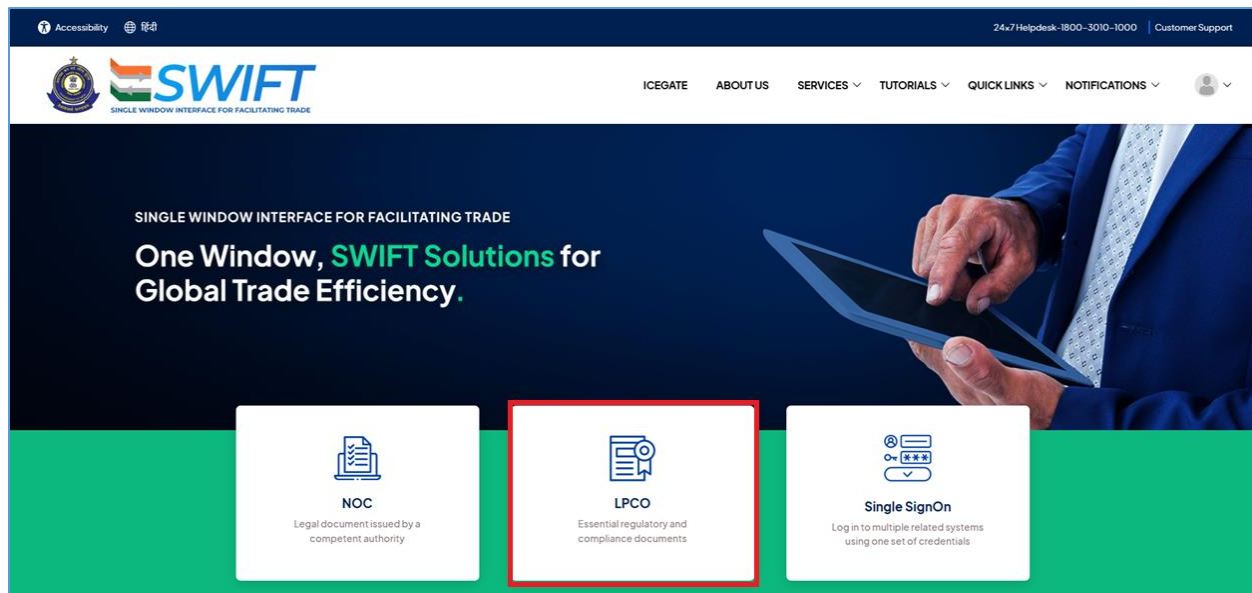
Accessibility हिंदी

24x7 Helpdesk-1800-3010-1000 | Customer Support

SWIFT
SINGLE WINDOW INTERFACE FOR FACILITATING TRADE

ICEGATE ABOUT US SERVICES TUTORIALS QUICK LINKS NOTIFICATIONS

SINGLE WINDOW INTERFACE FOR FACILITATING TRADE

One Window, SWIFT Solutions for Global Trade Efficiency.

NOC
Legal document issued by a competent authority

LPCO
Essential regulatory and compliance documents

***

Single SignOn
Log in to multiple related systems using one set of credentials